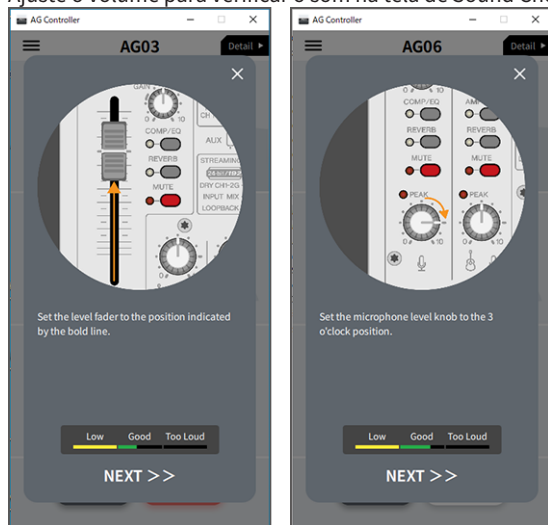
Ajuste o volume para verificar o som na tela de Sound Ch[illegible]

AG Controller

AG03

Detail ▶

GAIN

10

COMP/EQ

REVERB

MUTE

CH

AUX

STREAMING

DRY CH1-2G

INPUT MIX

LOOPBACK

Set the level fader to the position indicated by the bold line.

Low Good Too Loud

NEXT >>

AG Controller

AG06

Detail ▶

COMP/EQ

REVERB

MUTE

AMP

REVERB

MUTE

PEAK

PEAK

0

10

0

10

Set the microphone level knob to the 3 o'clock position.

Low Good Too Loud

NEXT >>